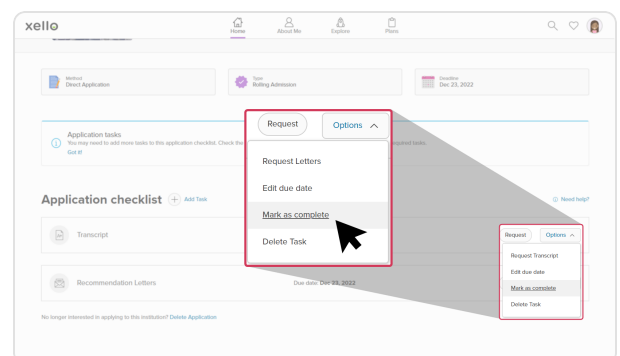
xello

Home About Me Explore Plans

Method
Direct Application

Type
Rolling Admission

Deadline
Dec 23, 2022

Application tasks
You may need to add more tasks to this application checklist. Check the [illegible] required tasks.
Got it!

Request Options

Request Letters
Edit due date
Mark as complete
Delete Task

Application checklist
Add Task

Need help?

Transcript

Request Options

Request Transcript
Edit due date
Mark as complete
Delete Task

Recommendation Letters
Due date: Dec 23, 2022

No longer interested in applying to this institution? Delete Application